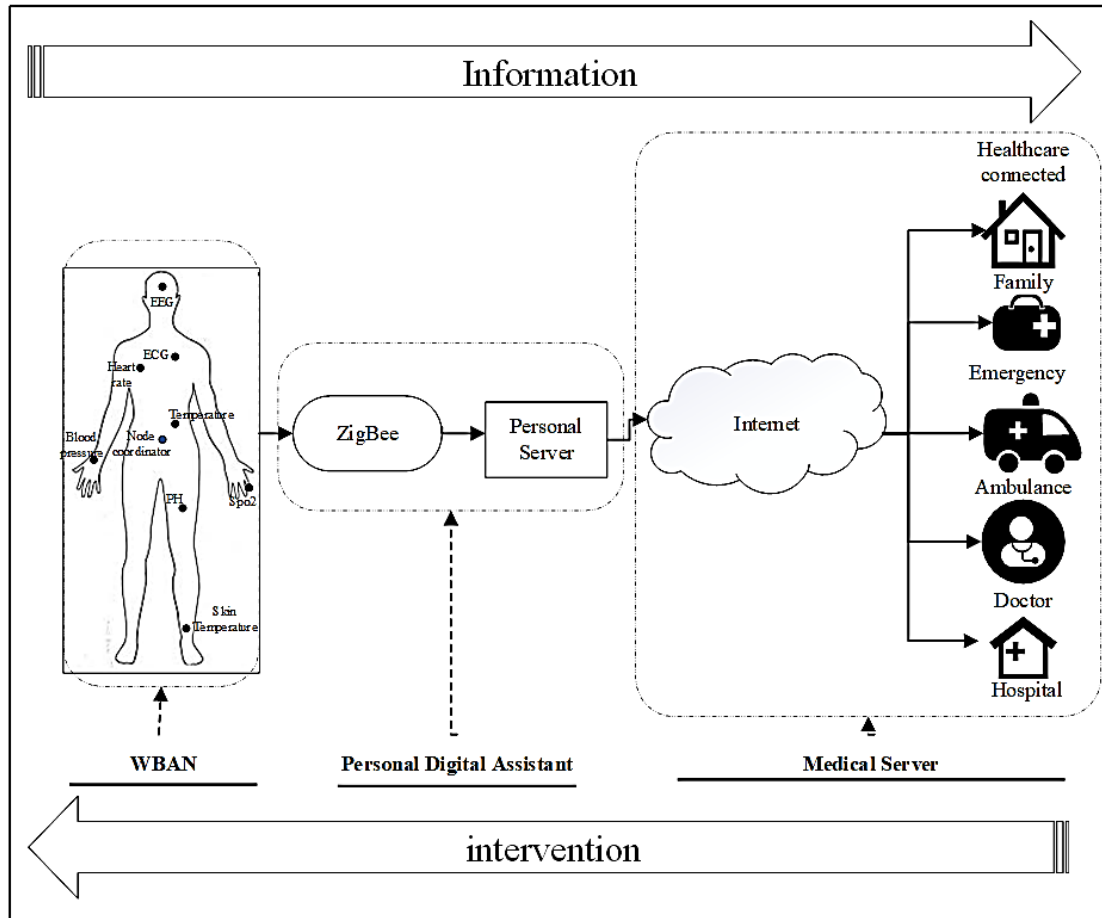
Information

EEG
ECG
Heart rate
Temperature
Blood pressure
Node coordinator
PH
Spo2
Skin Temperature

ZigBee
Personal Server

Internet

Healthcare connected
Family
Emergency
Ambulance
Doctor
Hospital

WBAN
Personal Digital Assistant
Medical Server

intervention